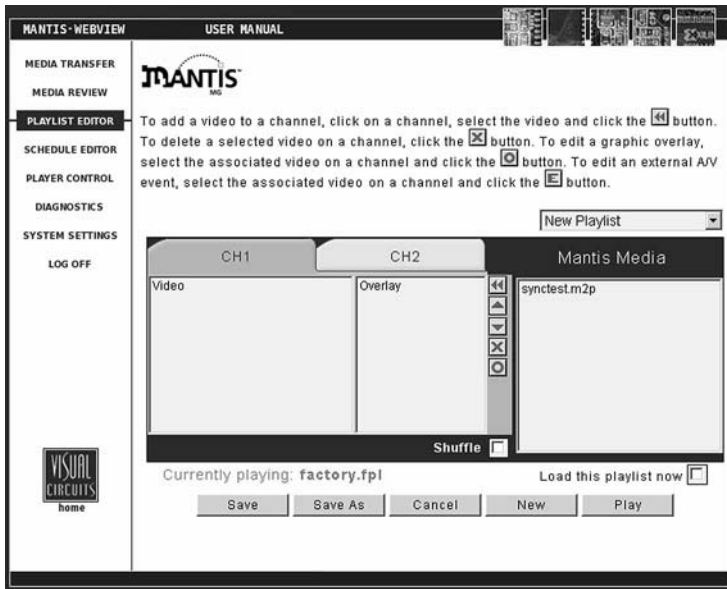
MANTIS·WEBVIEW USER MANUAL

MEDIA TRANSFER
MEDIA REVIEW
PLAYLIST EDITOR
SCHEDULE EDITOR
PLAYER CONTROL
DIAGNOSTICS
SYSTEM SETTINGS
LOG OFF

MANTIS MG

To add a video to a channel, click on a channel, select the video and click the button. To delete a selected video on a channel, click the button. To edit a graphic overlay, select the associated video on a channel and click the button. To edit an external A/V event, select the associated video on a channel and click the button.

New Playlist

CH1 CH2 Mantis Media

Video Overlay synctest.m2p

Shuffle

VISUAL CIRCUITS home

Currently playing: factory.fpl Load this playlist now

Save Save As Cancel New Play